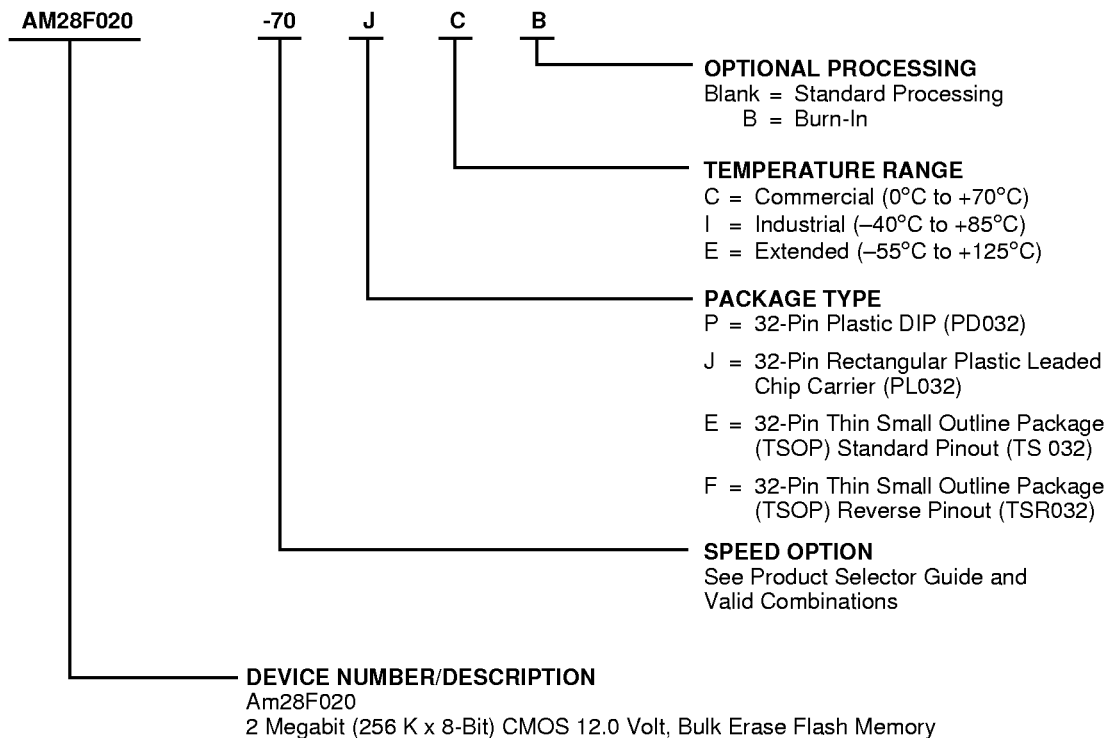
AM28F020 -70 J C B

OPTIONAL PROCESSING
Blank = Standard Processing
B = Burn-In

TEMPERATURE RANGE
C = Commercial (0°C to +70°C)
I = Industrial (–40°C to +85°C)
E = Extended (–55°C to +125°C)

PACKAGE TYPE
P = 32-Pin Plastic DIP (PD032)

J = 32-Pin Rectangular Plastic Leaded Chip Carrier (PL032)

E = 32-Pin Thin Small Outline Package (TSOP) Standard Pinout (TS 032)

F = 32-Pin Thin Small Outline Package (TSOP) Reverse Pinout (TSR032)

SPEED OPTION
See Product Selector Guide and Valid Combinations

DEVICE NUMBER/DESCRIPTION
Am28F020
2 Megabit (256 K x 8-Bit) CMOS 12.0 Volt, Bulk Erase Flash Memory